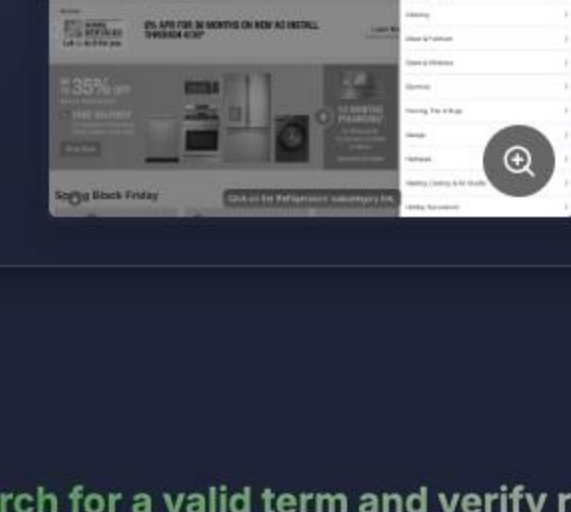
0% APR FOR 36 MONTHS ON NEW AC INSTALL THROUGH 4/30*

35% OFF

FREE DELIVERY

Shop Now

12 MONTHS FINANCING

Spring Black Friday

Click on the Refrigerators subcategory link

Clothing

Decor & Furniture

Doors & Windows

Electrical

Flooring, Tile & Rugs

Garage

Hardware

Heating, Cooling & Air Quality

Holiday Decorations

rch for a valid term and verify r